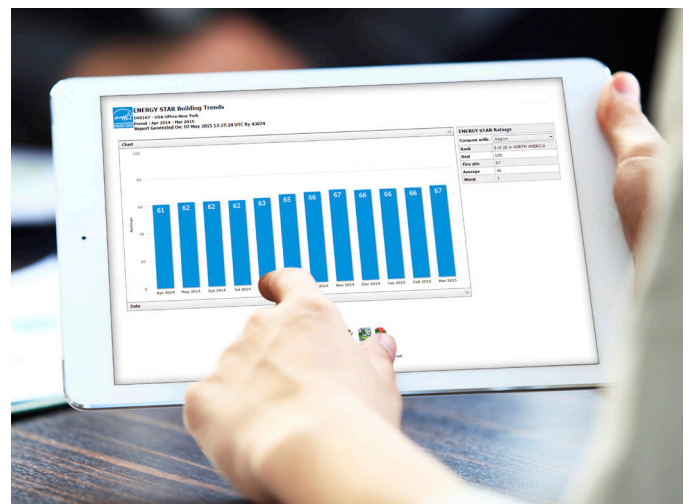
ENERGY STAR Building Trends
100167 - USA Office-New York
Period : Apr 2014 - Mar 2015
Report Generated On: 07 May 2015 13:27:24 UTC By 43674

Chart

100
80
60
40
20
0

Ratings

61 62 62 62 63 65 66 67 66 66 66 67

Apr 2014
May 2014
Jun 2014
Jul 2014
Nov 2014
Dec 2014
Jan 2015
Feb 2015
Mar 2015

Data

ENERGY STAR Ratings

| Compare with: | Region |
|---|---|
| Rank | 8 of 28 in NORTH AMERICA |
| Best | 100 |
| This site | 67 |
| Average | 45 |
| Worst | 1 |